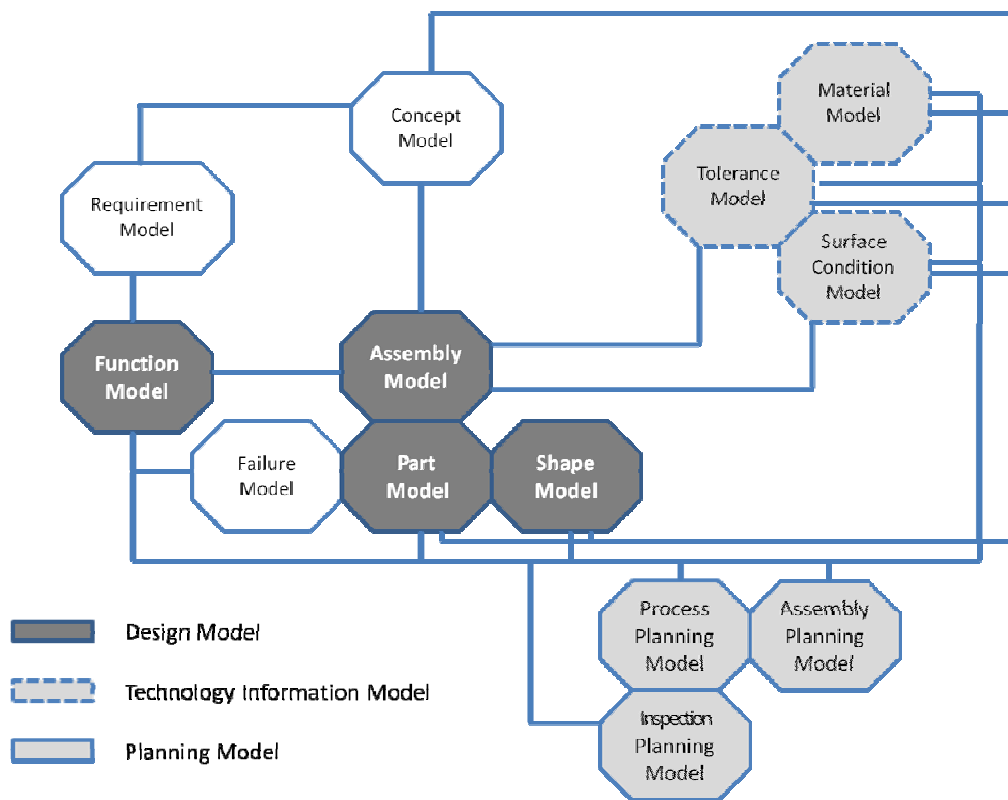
Concept Model

Material Model

Tolerance Model

Surface Condition Model

Requirement Model

Function Model

Assembly Model

Failure Model

Part Model

Shape Model

Process Planning Model

Assembly Planning Model

Inspection Planning Model

Design Model

Technology Information Model

Planning Model